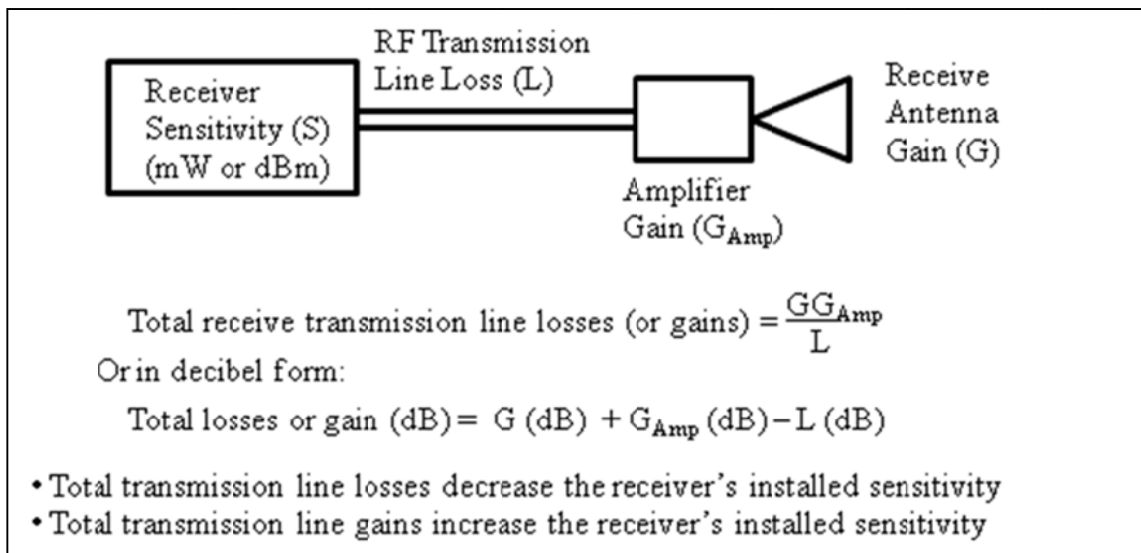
Receiver Sensitivity (S) (mW or dBm)

RF Transmission Line Loss (L)

Amplifier Gain ($G_{Amp}$)

Receive Antenna Gain (G)

Total receive transmission line losses (or gains) = $\frac{GG_{Amp}}{L}$

Or in decibel form:

Total losses or gain (dB) = G (dB) + $G_{Amp}$ (dB) − L (dB)

• Total transmission line losses decrease the receiver's installed sensitivity
• Total transmission line gains increase the receiver's installed sensitivity